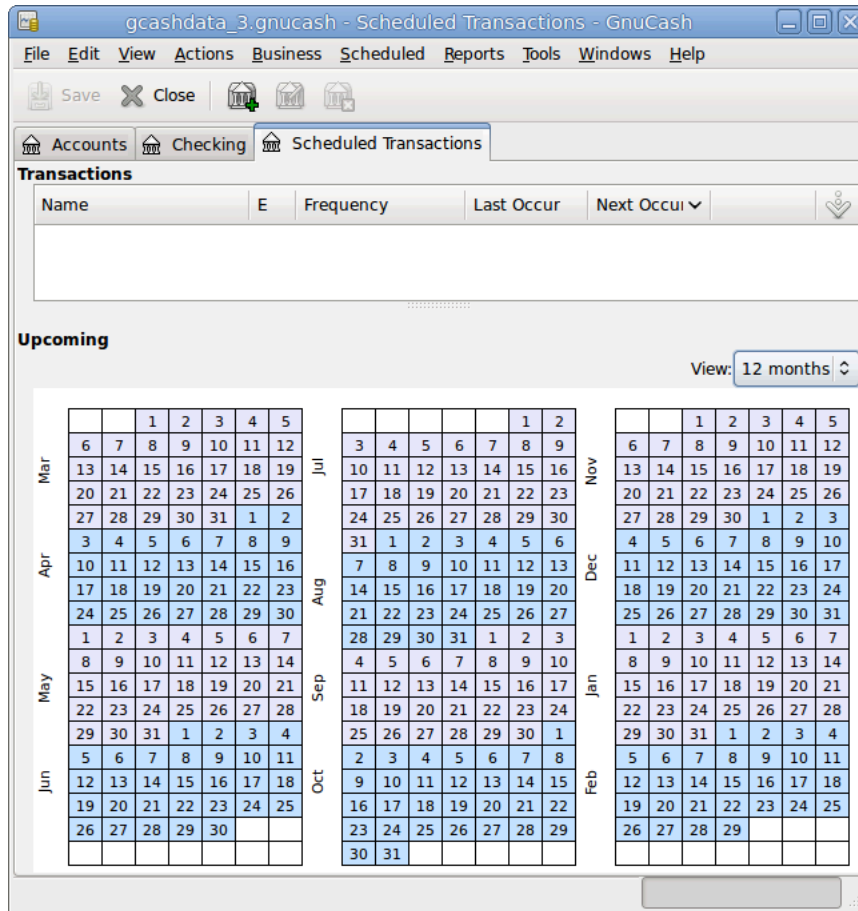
gcashdata_3.gnucash - Scheduled Transactions - GnuCash

File Edit View Actions Business Scheduled Reports Tools Windows Help

Save Close

Accounts Checking Scheduled Transactions

Transactions

| Name | E | Frequency | Last Occur | Next Occur |
|---|---|---|---|---|

Upcoming

View: 12 months

| | | | | | | |
|---|---|---|---|---|---|---|
| | | 1 | 2 | 3 | 4 | 5 |
| 6 | 7 | 8 | 9 | 10 | 11 | 12 |
| 13 | 14 | 15 | 16 | 17 | 18 | 19 |
| 20 | 21 | 22 | 23 | 24 | 25 | 26 |
| 27 | 28 | 29 | 30 | 31 | 1 | 2 |
| 3 | 4 | 5 | 6 | 7 | 8 | 9 |
| 10 | 11 | 12 | 13 | 14 | 15 | 16 |
| 17 | 18 | 19 | 20 | 21 | 22 | 23 |
| 24 | 25 | 26 | 27 | 28 | 29 | 30 |
| 1 | 2 | 3 | 4 | 5 | 6 | 7 |
| 8 | 9 | 10 | 11 | 12 | 13 | 14 |
| 15 | 16 | 17 | 18 | 19 | 20 | 21 |
| 22 | 23 | 24 | 25 | 26 | 27 | 28 |
| 29 | 30 | 31 | 1 | 2 | 3 | 4 |
| 5 | 6 | 7 | 8 | 9 | 10 | 11 |
| 12 | 13 | 14 | 15 | 16 | 17 | 18 |
| 19 | 20 | 21 | 22 | 23 | 24 | 25 |
| 26 | 27 | 28 | 29 | 30 | | |

Mar Apr May Jun

| | | | | | | |
|---|---|---|---|---|---|---|
| | | | | | 1 | 2 |
| 3 | 4 | 5 | 6 | 7 | 8 | 9 |
| 10 | 11 | 12 | 13 | 14 | 15 | 16 |
| 17 | 18 | 19 | 20 | 21 | 22 | 23 |
| 24 | 25 | 26 | 27 | 28 | 29 | 30 |
| 31 | 1 | 2 | 3 | 4 | 5 | 6 |
| 7 | 8 | 9 | 10 | 11 | 12 | 13 |
| 14 | 15 | 16 | 17 | 18 | 19 | 20 |
| 21 | 22 | 23 | 24 | 25 | 26 | 27 |
| 28 | 29 | 30 | 31 | 1 | 2 | 3 |
| 4 | 5 | 6 | 7 | 8 | 9 | 10 |
| 11 | 12 | 13 | 14 | 15 | 16 | 17 |
| 18 | 19 | 20 | 21 | 22 | 23 | 24 |
| 25 | 26 | 27 | 28 | 29 | 30 | 1 |
| 2 | 3 | 4 | 5 | 6 | 7 | 8 |
| 9 | 10 | 11 | 12 | 13 | 14 | 15 |
| 16 | 17 | 18 | 19 | 20 | 21 | 22 |
| 23 | 24 | 25 | 26 | 27 | 28 | 29 |
| 30 | 31 | | | | | |

Jul Aug Sep Oct

| | | | | | | |
|---|---|---|---|---|---|---|
| | | 1 | 2 | 3 | 4 | 5 |
| 6 | 7 | 8 | 9 | 10 | 11 | 12 |
| 13 | 14 | 15 | 16 | 17 | 18 | 19 |
| 20 | 21 | 22 | 23 | 24 | 25 | 26 |
| 27 | 28 | 29 | 30 | 1 | 2 | 3 |
| 4 | 5 | 6 | 7 | 8 | 9 | 10 |
| 11 | 12 | 13 | 14 | 15 | 16 | 17 |
| 18 | 19 | 20 | 21 | 22 | 23 | 24 |
| 25 | 26 | 27 | 28 | 29 | 30 | 31 |
| 1 | 2 | 3 | 4 | 5 | 6 | 7 |
| 8 | 9 | 10 | 11 | 12 | 13 | 14 |
| 15 | 16 | 17 | 18 | 19 | 20 | 21 |
| 22 | 23 | 24 | 25 | 26 | 27 | 28 |
| 29 | 30 | 31 | 1 | 2 | 3 | 4 |
| 5 | 6 | 7 | 8 | 9 | 10 | 11 |
| 12 | 13 | 14 | 15 | 16 | 17 | 18 |
| 19 | 20 | 21 | 22 | 23 | 24 | 25 |
| 26 | 27 | 28 | 29 | | | |

Nov Dec Jan Feb